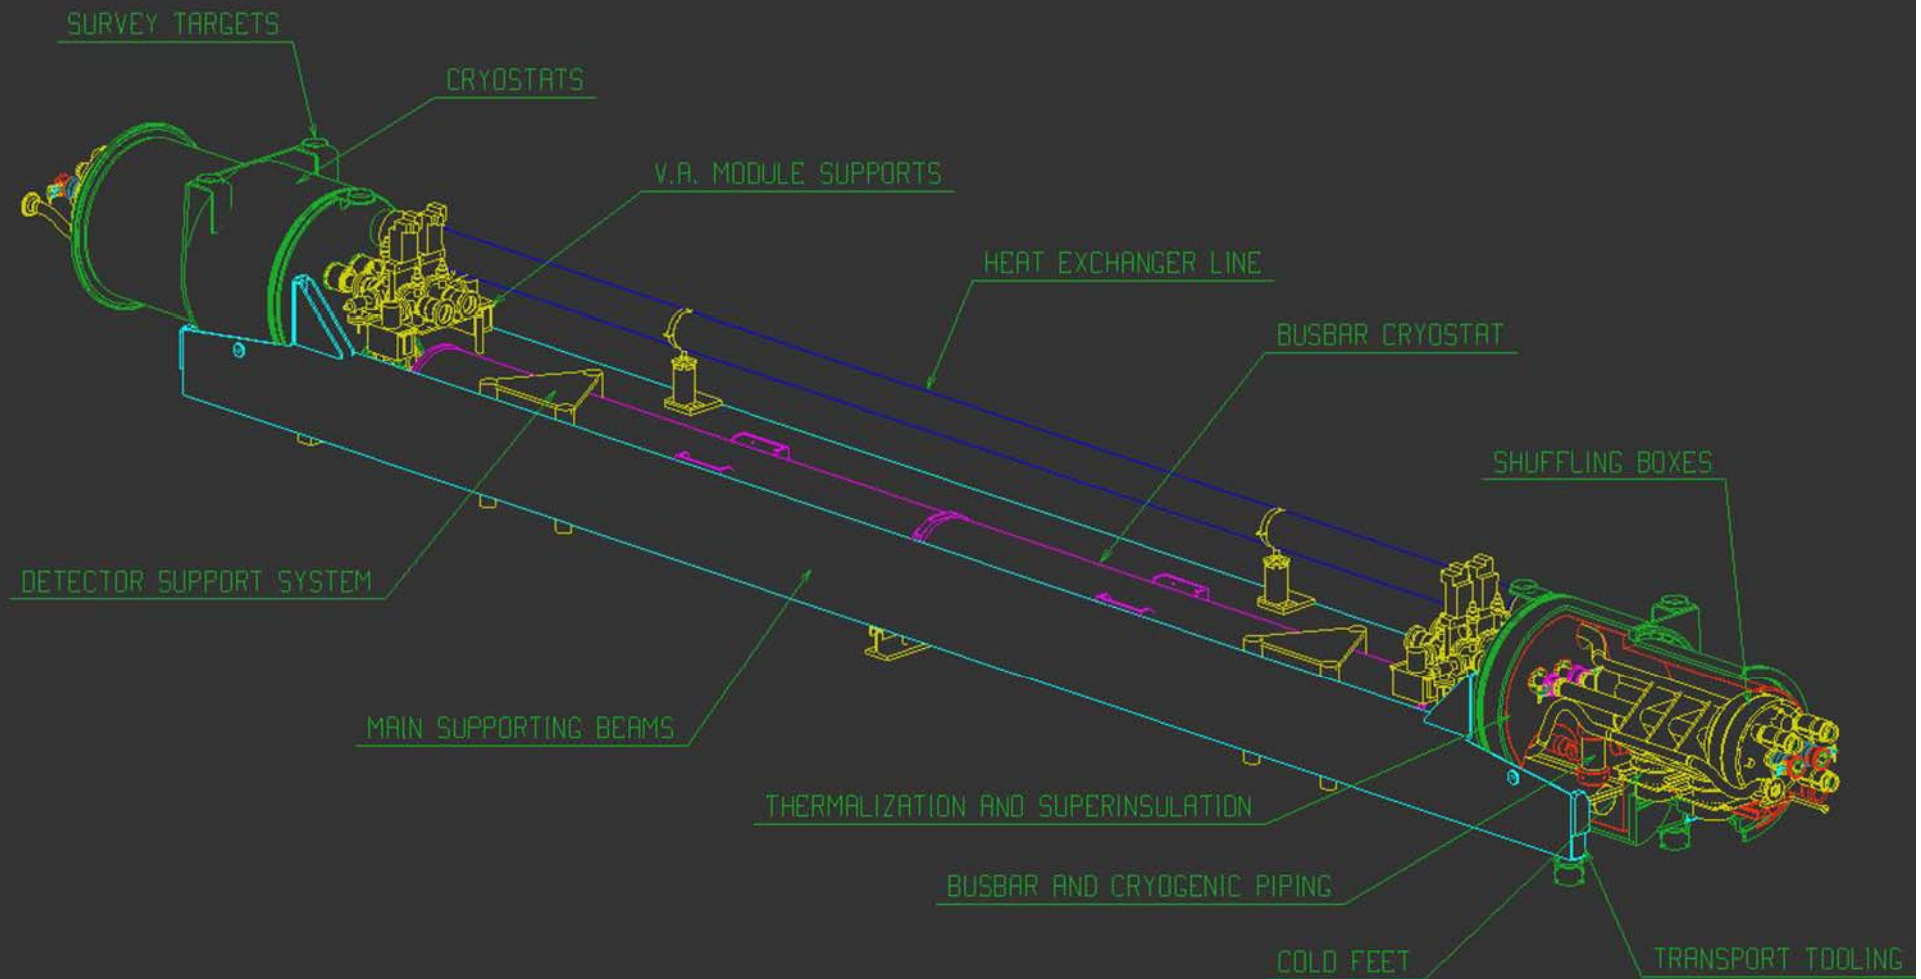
SURVEY TARGETS

CRYOSTATS

V.A. MODULE SUPPORTS

HEAT EXCHANGER LINE

BUSBAR CRYOSTAT

SHUFFLING BOXES

DETECTOR SUPPORT SYSTEM

MAIN SUPPORTING BEAMS

THERMALIZATION AND SUPERINSULATION

BUSBAR AND CRYOGENIC PIPING

COLD FEET

TRANSPORT TOOLING